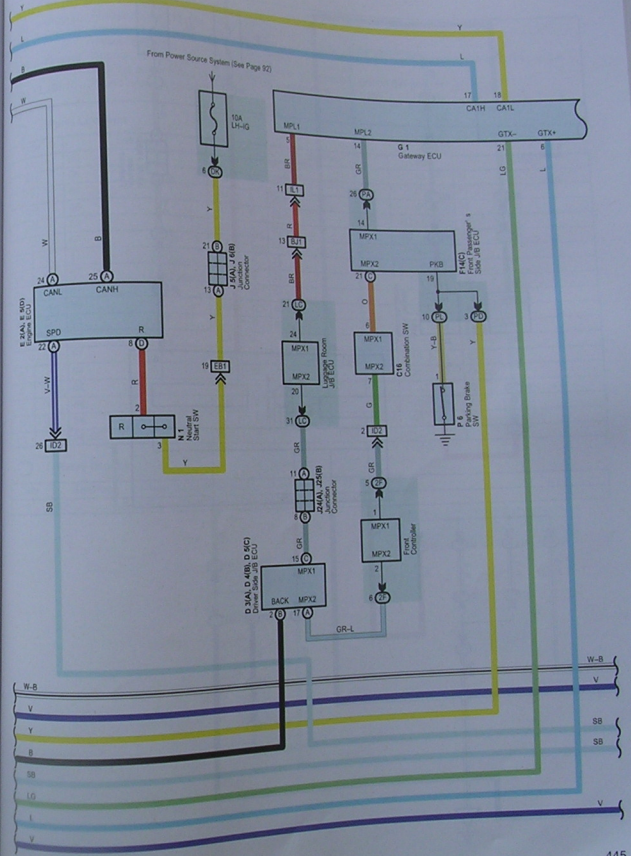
Y
L
B
W
From Power Source System (See Page 92)
10A LH-IG
17 CA1H
18 CA1L
MPL1
MPL2
GTX–
GTX+
G 1 Gateway ECU
5
14
LG
6
L
8 DK
BR
11 IL1
26 PA
Y
13 BJ1
14
MPX1
21 B
J 5(A), J 6(B) Junction Connector
13 A
BR
21 LC
F14(C) Front Passenger's Side J/B ECU
MPX2
PKB
21 C
10 PL
3 PD
W
B
24 A CANL
25 A CANH
E 2(A), E 5(D) Engine ECU
SPD
22 A
R
8 D
Y
24
MPX1
MPX2
Luggage Room J/B ECU
O
6
MPX1
MPX2
C16 Combination SW
Y-B
Y
V-W
R
19 EB1
20
7
1
P 6 Parking Brake SW
2
R
N 1 Neutral Start SW
3
Y
31 LC
GR
G
2 ID2
26 ID2
GR
SB
11 A
J24(A), J25(B) Junction Connector
8 B
5 ZF
1
MPX1
MPX2
Front Controller
GR
15 D
MPX1
D 3(A), D 4(B), D 5(C) Driver Side J/B ECU
BACK MPX2
2 B 17 A
2
6 ZF
GR-L
W-B
V
W-B
V
Y
SB
B
SB
SB
LG
L
V
445